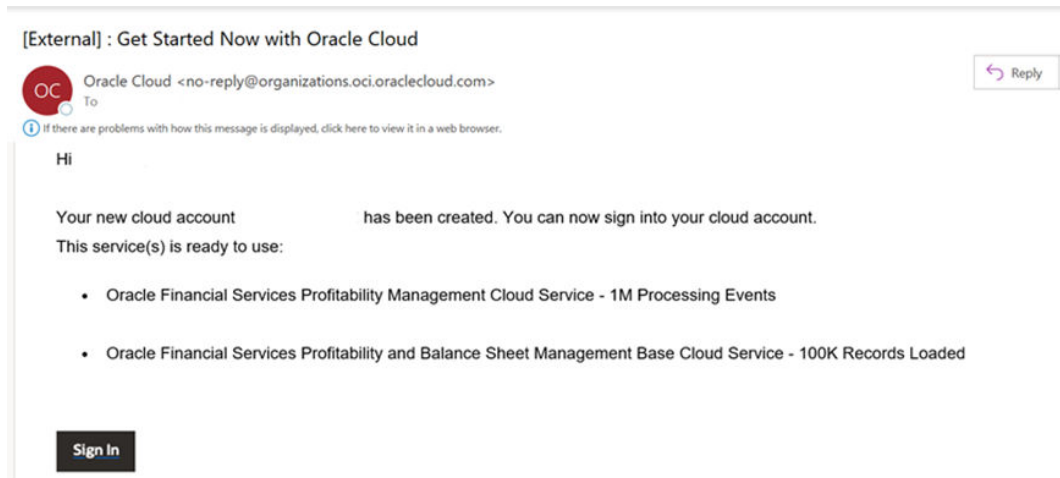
[External] : Get Started Now with Oracle Cloud

OC

Oracle Cloud <no-reply@organizations.oci.oraclecloud.com>
To

Reply

If there are problems with how this message is displayed, click here to view it in a web browser.

Hi

Your new cloud account has been created. You can now sign into your cloud account.
This service(s) is ready to use:

- Oracle Financial Services Profitability Management Cloud Service - 1M Processing Events

- Oracle Financial Services Profitability and Balance Sheet Management Base Cloud Service - 100K Records Loaded

Sign In